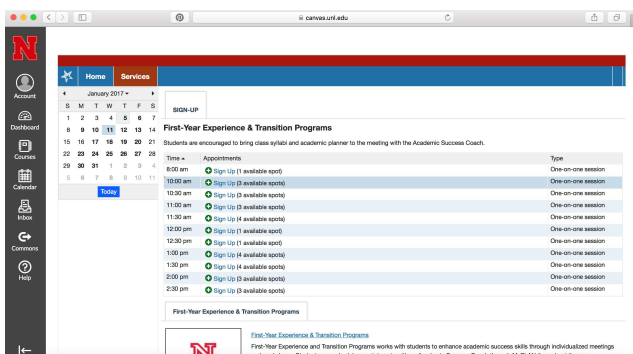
canvas.unl.edu

N

Account

Dashboard

Courses

Calendar

Inbox

Commons

Help

Home Services

January 2017

| S | M | T | W | T | F | S |
|---|---|---|---|---|---|---|
| 1 | 2 | 3 | 4 | 5 | 6 | 7 |
| 8 | 9 | 10 | 11 | 12 | 13 | 14 |
| 15 | 16 | 17 | 18 | 19 | 20 | 21 |
| 22 | 23 | 24 | 25 | 26 | 27 | 28 |
| 29 | 30 | 31 | 1 | 2 | 3 | 4 |
| 5 | 6 | 7 | 8 | 9 | 10 | 11 |

Today

SIGN-UP

First-Year Experience & Transition Programs

Students are encouraged to bring class syllabi and academic planner to the meeting with the Academic Success Coach.

| Time | Appointments | Type |
|---|---|---|
| 8:00 am | Sign Up (1 available spot) | One-on-one session |
| 10:00 am | Sign Up (3 available spots) | One-on-one session |
| 10:30 am | Sign Up (3 available spots) | One-on-one session |
| 11:00 am | Sign Up (3 available spots) | One-on-one session |
| 11:30 am | Sign Up (4 available spots) | One-on-one session |
| 12:00 pm | Sign Up (1 available spot) | One-on-one session |
| 12:30 pm | Sign Up (1 available spot) | One-on-one session |
| 1:00 pm | Sign Up (4 available spots) | One-on-one session |
| 1:30 pm | Sign Up (3 available spots) | One-on-one session |
| 2:00 pm | Sign Up (3 available spots) | One-on-one session |
| 2:30 pm | Sign Up (3 available spots) | One-on-one session |

First-Year Experience & Transition Programs

First-Year Experience & Transition Programs

First-Year Experience and Transition Programs works with students to enhance academic success skills through individualized meetings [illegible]